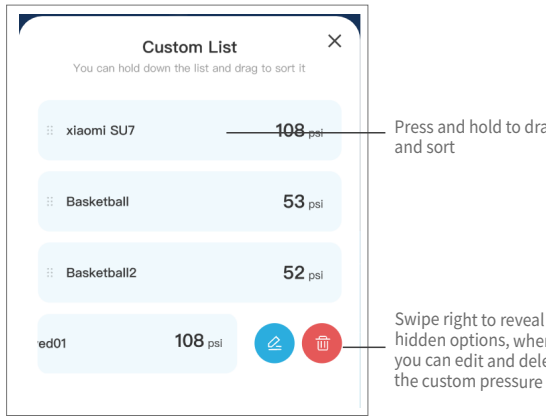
Custom List
You can hold down the list and drag to sort it

xiaomi SU7 108 psi

Basketball 53 psi

Basketball2 52 psi

ed01 108 psi

Press and hold to dra
and sort

Swipe right to reveal
hidden options, wher
you can edit and dele
the custom pressure